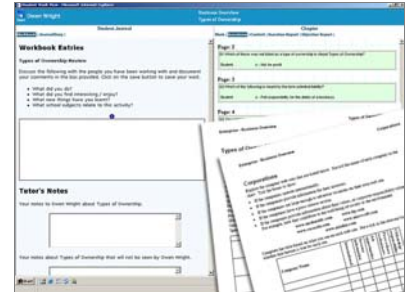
Owen Wright

Business Overview
Types of Ownership

Student Journal

Chapter

Workbook Entries

Types of Ownership-Review

Discuss the following with the people you have been working with and document your comments in the box provided. Click on the save button to save your work.

• What did you do?
• What did you find interesting / enjoy?
• What new things have you learnt?
• What school subjects relate to the activity?

Tutor's Notes

Your notes to Owen Wright about Types of Ownership.

Your notes about Types of Ownership that will not be seen by Owen Wright.

Page 1

Page 3

Page 4

Enterprise - Business Overview

Types of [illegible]

Corporations